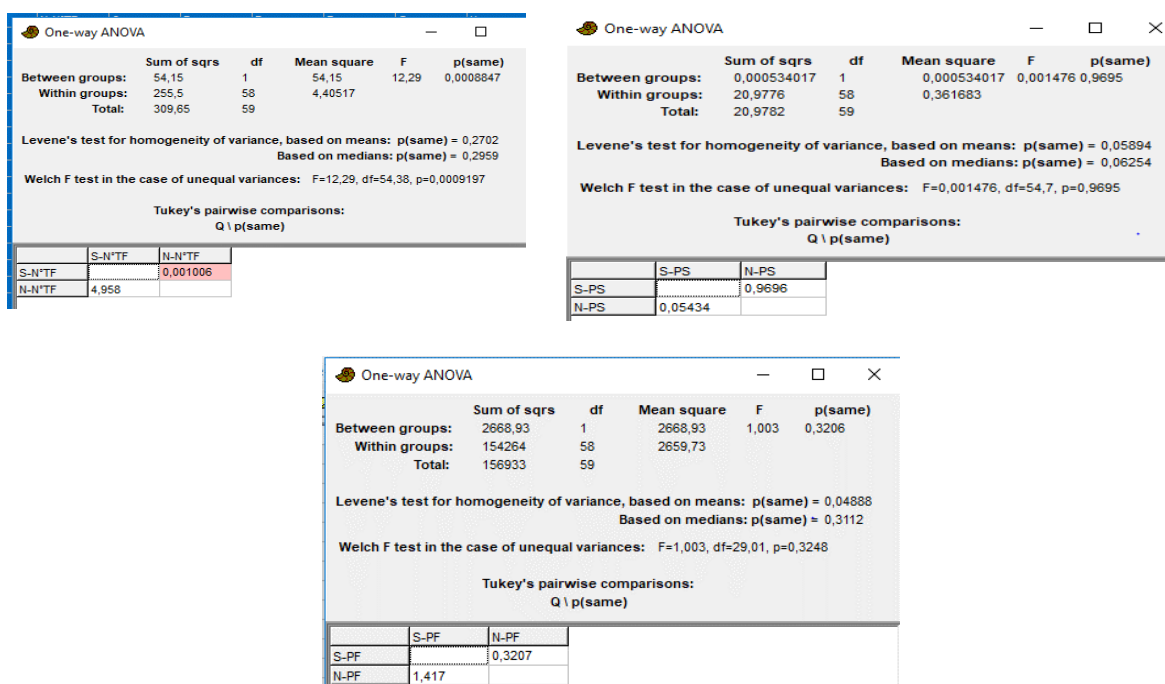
One-way ANOVA

| | Sum of sqrs | df | Mean square | F | p(same) |
|---|---|---|---|---|---|
| Between groups: | 54,15 | 1 | 54,15 | 12,29 | 0,0008847 |
| Within groups: | 255,5 | 58 | 4,40517 | | |
| Total: | 309,65 | 59 | | | |

Levene's test for homogeneity of variance, based on means: p(same) = 0,2702
Based on medians: p(same) = 0,2959

Welch F test in the case of unequal variances: F=12,29, df=54,38, p=0,0009197

Tukey's pairwise comparisons:
Q \ p(same)

| | S-N°TF | N-N°TF |
|---|---|---|
| S-N°TF | | 0,001006 |
| N-N°TF | 4,958 | |

One-way ANOVA

| | Sum of sqrs | df | Mean square | F | p(same) |
|---|---|---|---|---|---|
| Between groups: | 0,000534017 | 1 | 0,000534017 | 0,001476 | 0,9695 |
| Within groups: | 20,9776 | 58 | 0,361683 | | |
| Total: | 20,9782 | 59 | | | |

Levene's test for homogeneity of variance, based on means: p(same) = 0,05894
Based on medians: p(same) = 0,06254

Welch F test in the case of unequal variances: F=0,001476, df=54,7, p=0,9695

Tukey's pairwise comparisons:
Q \ p(same)

| | S-PS | N-PS |
|---|---|---|
| S-PS | | 0,9696 |
| N-PS | 0,05434 | |

One-way ANOVA

| | Sum of sqrs | df | Mean square | F | p(same) |
|---|---|---|---|---|---|
| Between groups: | 2668,93 | 1 | 2668,93 | 1,003 | 0,3206 |
| Within groups: | 154264 | 58 | 2659,73 | | |
| Total: | 156933 | 59 | | | |

Levene's test for homogeneity of variance, based on means: p(same) = 0,04888
Based on medians: p(same) = 0,3112

Welch F test in the case of unequal variances: F=1,003, df=29,01, p=0,3248

Tukey's pairwise comparisons:
Q \ p(same)

| | S-PF | N-PF |
|---|---|---|
| S-PF | | 0,3207 |
| N-PF | 1,417 | |